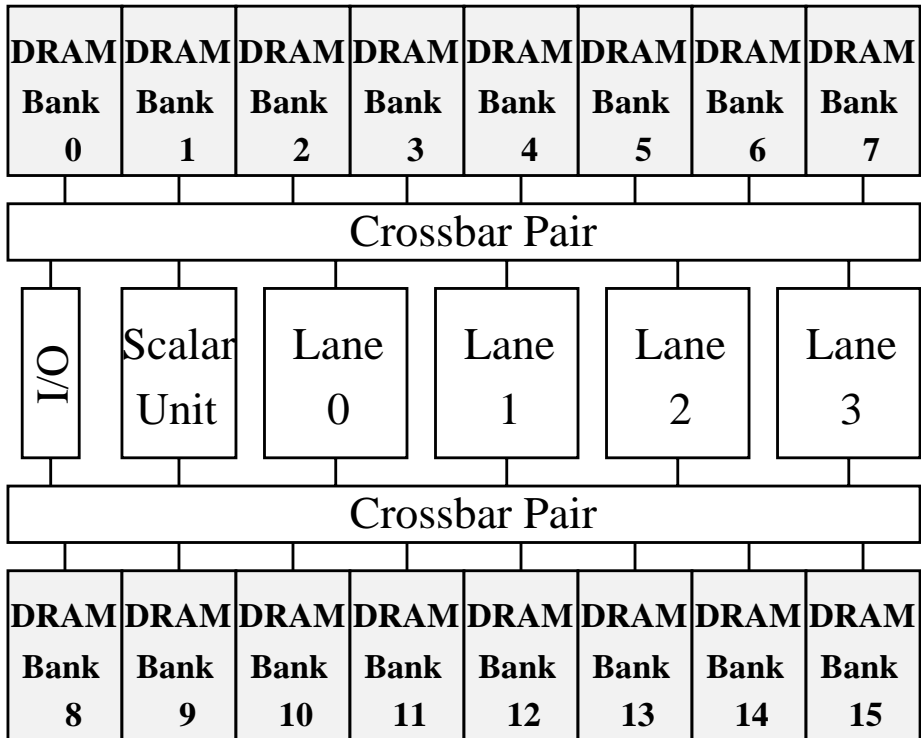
DRAM Bank 0
DRAM Bank 1
DRAM Bank 2
DRAM Bank 3
DRAM Bank 4
DRAM Bank 5
DRAM Bank 6
DRAM Bank 7

Crossbar Pair

I/O
Scalar Unit
Lane 0
Lane 1
Lane 2
Lane 3

Crossbar Pair

DRAM Bank 8
DRAM Bank 9
DRAM Bank 10
DRAM Bank 11
DRAM Bank 12
DRAM Bank 13
DRAM Bank 14
DRAM Bank 15